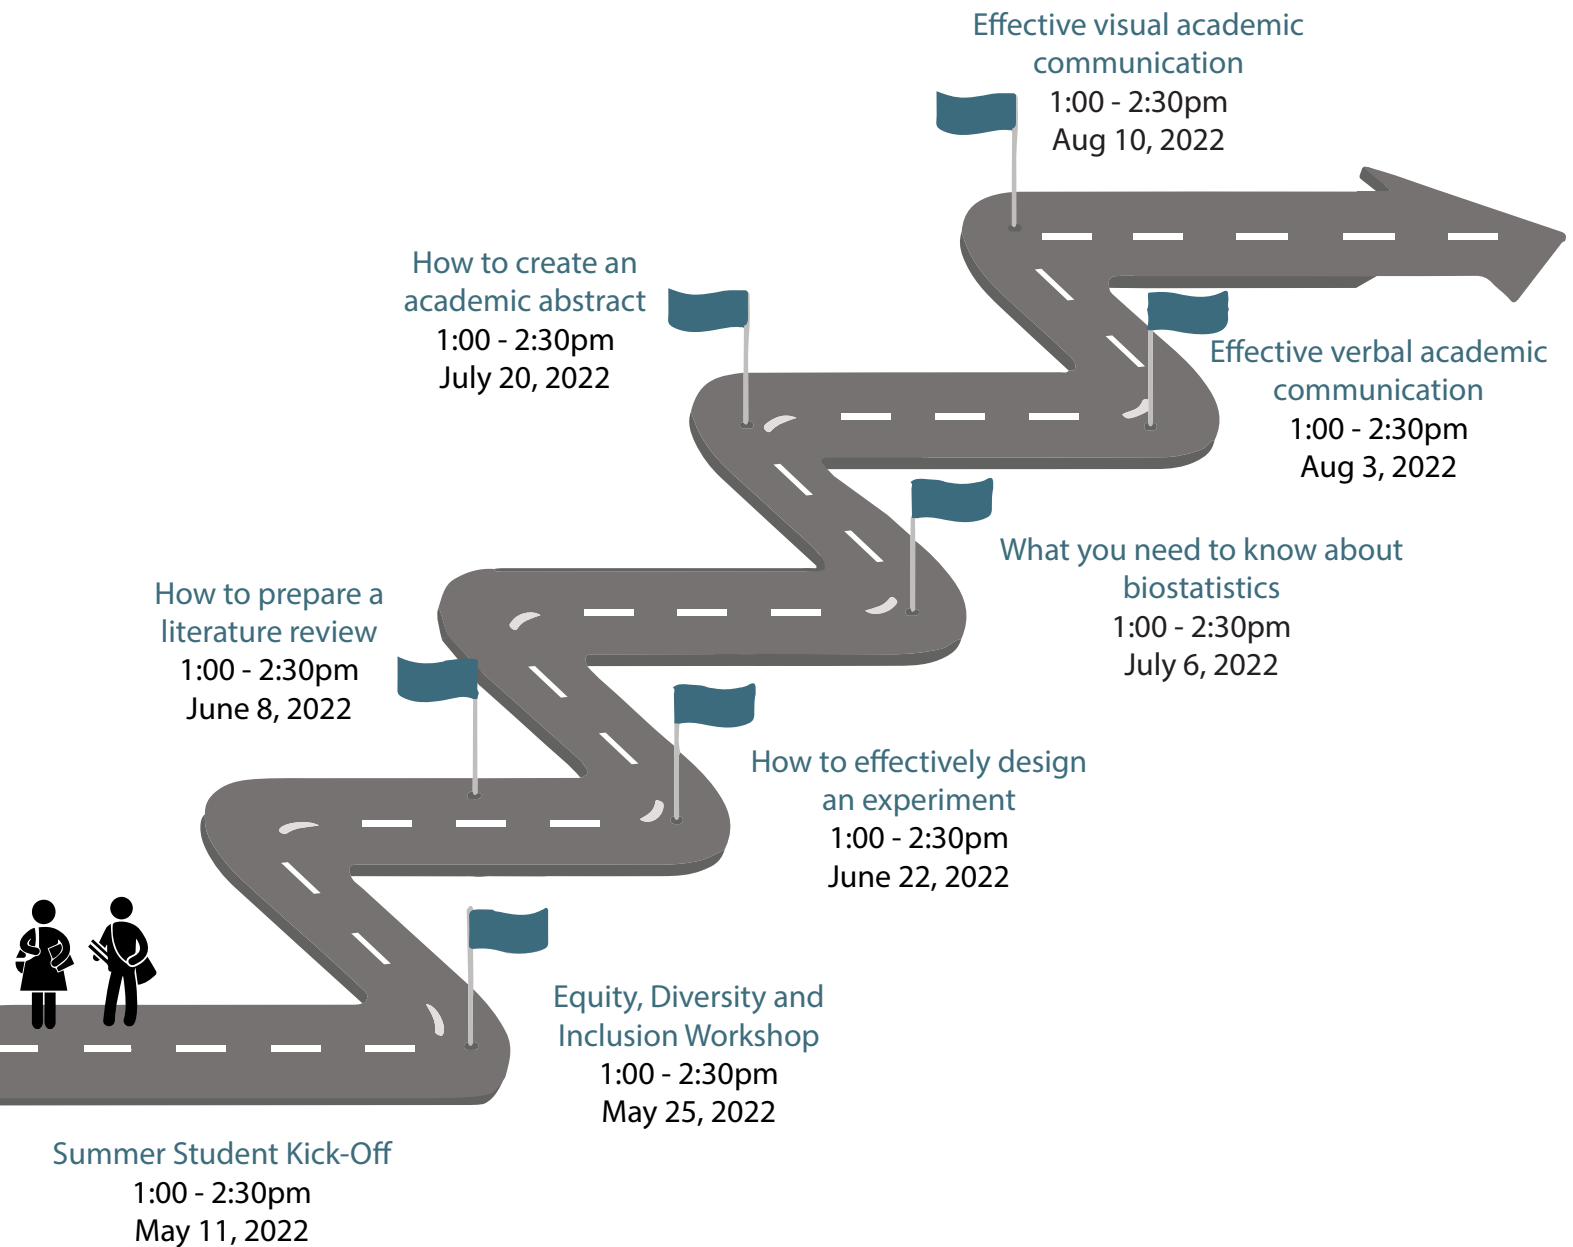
Summer Student Kick-Off
1:00 - 2:30pm
May 11, 2022

Equity, Diversity and Inclusion Workshop
1:00 - 2:30pm
May 25, 2022

How to prepare a literature review
1:00 - 2:30pm
June 8, 2022

How to effectively design an experiment
1:00 - 2:30pm
June 22, 2022

What you need to know about biostatistics
1:00 - 2:30pm
July 6, 2022

How to create an academic abstract
1:00 - 2:30pm
July 20, 2022

Effective verbal academic communication
1:00 - 2:30pm
Aug 3, 2022

Effective visual academic communication
1:00 - 2:30pm
Aug 10, 2022